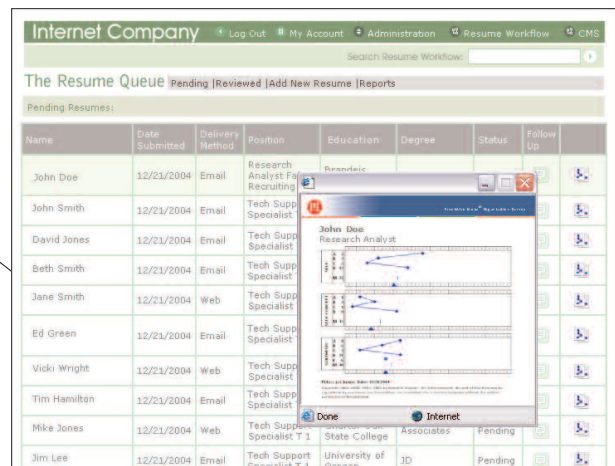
Internet Company  Log Out  My Account  Administration  Resume Workflow  CMS

Search Resume Workflow:

The Resume Queue Pending |Reviewed |Add New Resume |Reports

Pending Resumes:

| Name | Date Submitted | Delivery Method | Position | Education | Degree | Status | Follow Up | |
|---|---|---|---|---|---|---|---|---|
| John Doe | 12/21/2004 | Email | Research Analyst Fa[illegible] Recruiting | Brandeis | | | | |
| John Smith | 12/21/2004 | Email | Tech Supp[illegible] Specialist | | | | | |
| David Jones | 12/21/2004 | Email | Tech Supp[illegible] Specialist | | | | | |
| Beth Smith | 12/21/2004 | Email | Tech Supp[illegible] Specialist | | | | | |
| Jane Smith | 12/21/2004 | Web | Tech Supp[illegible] Specialist | | | | | |
| Ed Green | 12/21/2004 | Email | Tech Supp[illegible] Specialist | | | | | |
| Vicki Wright | 12/21/2004 | Web | Tech Supp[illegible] Specialist | | | | | |
| Tim Hamilton | 12/21/2004 | Email | Tech Supp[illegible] Specialist | | | | | |
| Mike Jones | 12/21/2004 | Web | Tech Support Specialist T 1 | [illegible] State College | Associates | Pending | | |
| Jim Lee | 12/21/2004 | Email | Tech Support Specialist T 1 | University of Oregon | JD | Pending | | |

John Doe
Research Analyst

Done  Internet